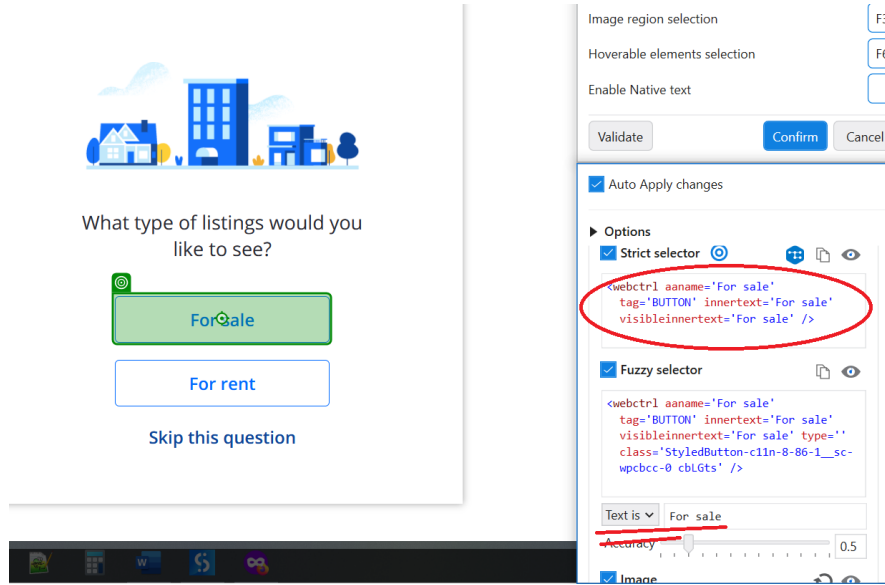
What type of listings would you like to see?

For sale

For rent

Skip this question

Image region selection

F3

Hoverable elements selection

F6

Enable Native text

Validate

Confirm

Cancel

Auto Apply changes

Options

Strict selector

<webctrl aaname='For sale' tag='BUTTON' innertext='For sale' visibleinnertext='For sale' />

Fuzzy selector

<webctrl aaname='For sale' tag='BUTTON' innertext='For sale' visibleinnertext='For sale' type='' class='StyledButton-c11n-8-86-1__sc-wpcbcc-0 cbLGts' />

Text is

For sale

Accuracy

0.5

Image